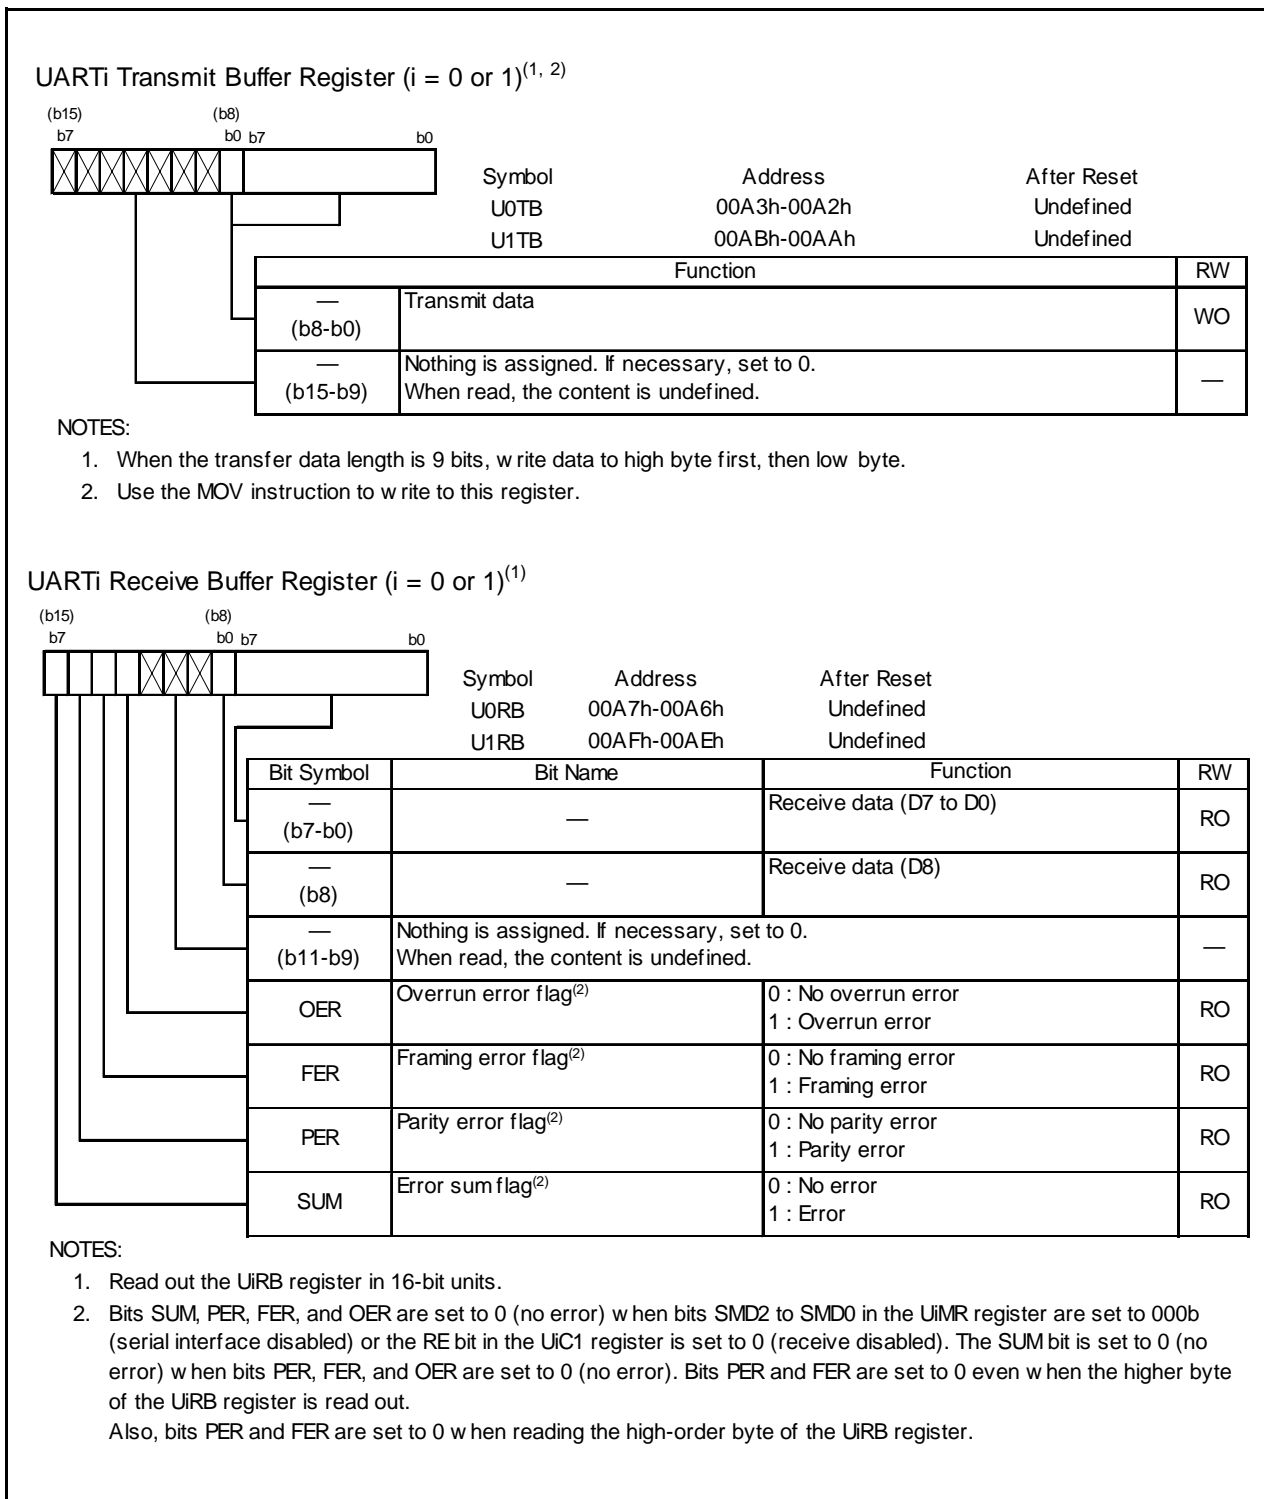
UARTi Transmit Buffer Register (i = 0 or 1)$^{(1, 2)}$

(b15) (b8)
b7 b0 b7 b0

| Symbol | Address | After Reset |
|---|---|---|
| U0TB | 00A3h-00A2h | Undefined |
| U1TB | 00ABh-00AAh | Undefined |

| | Function | RW |
|---|---|---|
| — (b8-b0) | Transmit data | WO |
| — (b15-b9) | Nothing is assigned. If necessary, set to 0. When read, the content is undefined. | — |

NOTES:
1. When the transfer data length is 9 bits, w rite data to high byte first, then low byte.
2. Use the MOV instruction to w rite to this register.

UARTi Receive Buffer Register (i = 0 or 1)$^{(1)}$

(b15) (b8)
b7 b0 b7 b0

| Symbol | Address | After Reset |
|---|---|---|
| U0RB | 00A7h-00A6h | Undefined |
| U1RB | 00AFh-00AEh | Undefined |

| Bit Symbol | Bit Name | Function | RW |
|---|---|---|---|
| — (b7-b0) | — | Receive data (D7 to D0) | RO |
| — (b8) | — | Receive data (D8) | RO |
| — (b11-b9) | Nothing is assigned. If necessary, set to 0. When read, the content is undefined. | | — |
| OER | Overrun error flag$^{(2)}$ | 0 : No overrun error 1 : Overrun error | RO |
| FER | Framing error flag$^{(2)}$ | 0 : No framing error 1 : Framing error | RO |
| PER | Parity error flag$^{(2)}$ | 0 : No parity error 1 : Parity error | RO |
| SUM | Error sum flag$^{(2)}$ | 0 : No error 1 : Error | RO |

NOTES:
1. Read out the UiRB register in 16-bit units.
2. Bits SUM, PER, FER, and OER are set to 0 (no error) w hen bits SMD2 to SMD0 in the UiMR register are set to 000b (serial interface disabled) or the RE bit in the UiC1 register is set to 0 (receive disabled). The SUM bit is set to 0 (no error) w hen bits PER, FER, and OER are set to 0 (no error). Bits PER and FER are set to 0 even w hen the higher byte of the UiRB register is read out.
Also, bits PER and FER are set to 0 w hen reading the high-order byte of the UiRB register.